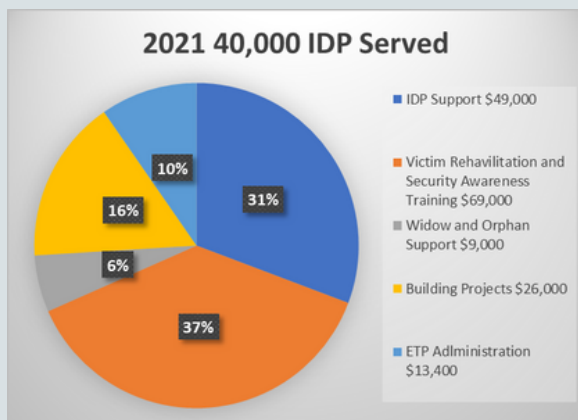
2021 40,000 IDP Served

31%
37%
6%
16%
10%

IDP Support $49,000
Victim Rehavilitation and Security Awareness Training $69,000
Widow and Orphan Support $9,000
Building Projects $26,000
ETP Adlministration $13,400